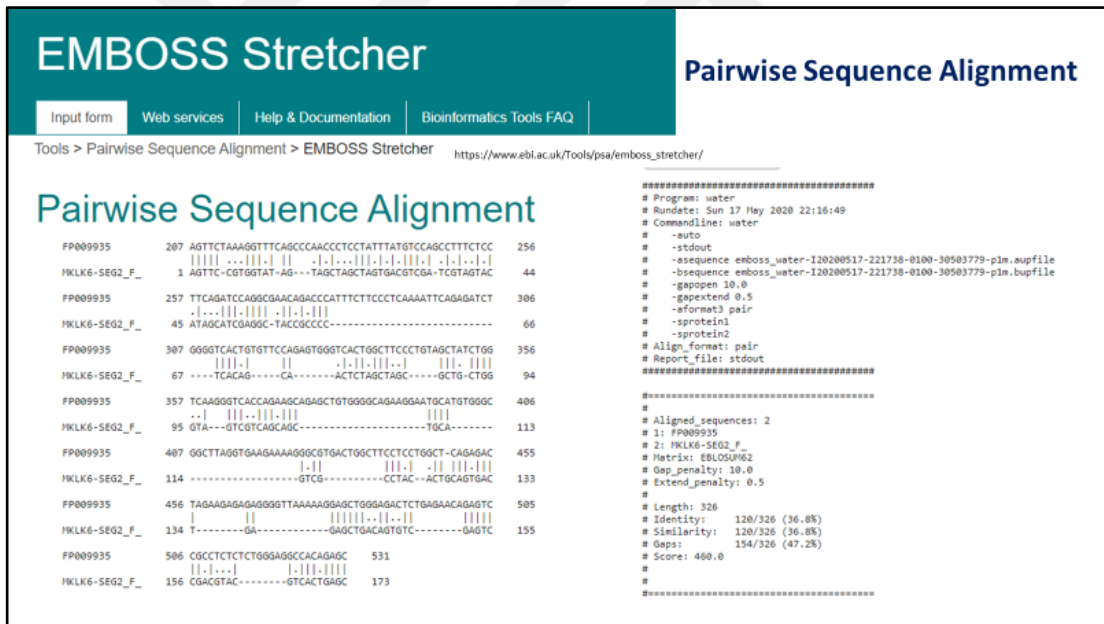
EMBOSS Stretcher

Pairwise Sequence Alignment

Input form | Web services | Help & Documentation | Bioinformatics Tools FAQ

Tools > Pairwise Sequence Alignment > EMBOSS Stretcher

https://www.ebi.ac.uk/Tools/psa/emboss_stretcher/

Pairwise Sequence Alignment

FP009935 207 AGTTCTAAAGGTTTCAGCCCAACCCTCCTATTTATGTCCAGCCTTTCTCC 256
||||| ...|||.| || .|.|...|||.|.|.|||.| .|.|..|.|
MKLK6-SEG2_F_ 1 AGTTC-CGTGGTAT-AG---TAGCTAGCTAGTGACGTCGA-TCGTAGTAC 44

FP009935 257 TTCAGATCCAGGCGAACAGACCCATTTCTTCCCTCAAAATTCAGAGATCT 306
.|...|||.|||.|||..|||
MKLK6-SEG2_F_ 45 ATAGCATCGAGGC-TACCGCCCC-------------------------- 66

FP009935 307 GGGGTCACTGTGTTCCAGAGTGGGTCACTGGCTTCCCTGTAGCTATCTGG 356
|||.| || .|.||.|||.| |||. ||||
MKLK6-SEG2_F_ 67 ----TCACAG-----CA-------ACTCTAGCTAGC-----GCTG-CTGG 94

FP009935 357 TCAAGGGTCACCAGAAGCAGAGCTGTGGGGCAGAAGGAATGCATGTGGGC 406
..| |||..|||.||| ||||
MKLK6-SEG2_F_ 95 GTA---GTCGTCAGCAGC---------------------TGCA------- 113

FP009935 407 GGCTTAGGTGAAGAAAAGGGCGTGACTGGCTTCCTCCTGGCT-CAGAGAC 455
.|| |||.| .|| |||.|||
MKLK6-SEG2_F_ 114 ------------------GTCG----------CCTAC--ACTGCAGTGAC 133

FP009935 456 TAGAAGAGAGAGGGGTTAAAAAGGAGCTGGGAGACTCTGAGAACAGAGTC 505
| || ||||||..||..|| |||||
MKLK6-SEG2_F_ 134 T--------GA-----------GAGCTGACAGTGTC--------GAGTC 155

FP009935 506 CGCCTCTCTCTGGGAGGCCACAGAGC 531
||.|...| |.|||.||||
MKLK6-SEG2_F_ 156 CGACGTAC--------GTCACTGAGC 173

########################################
# Program: water
# Rundate: Sun 17 May 2020 22:16:49
# Commandline: water
# -auto
# -stdout
# -asequence emboss_water-I20200517-221738-0100-30503779-p1m.aupfile
# -bsequence emboss_water-I20200517-221738-0100-30503779-p1m.bupfile
# -gapopen 10.0
# -gapextend 0.5
# -aformat3 pair
# -sprotein1
# -sprotein2
# Align_format: pair
# Report_file: stdout
########################################

#=======================================
#
# Aligned_sequences: 2
# 1: FP009935
# 2: MKLK6-SEG2_F_
# Matrix: EBLOSUM62
# Gap_penalty: 10.0
# Extend_penalty: 0.5
#
# Length: 326
# Identity: 120/326 (36.8%)
# Similarity: 120/326 (36.8%)
# Gaps: 154/326 (47.2%)
# Score: 460.0
#
#
#=======================================